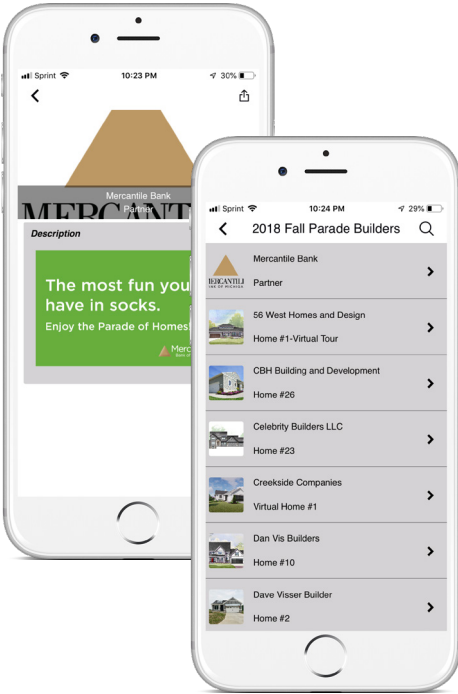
Sprint 10:23 PM 30%

Mercantile Bank

Partner

MERCANTILE

Description

The most fun you have in socks.

Enjoy the Parade of Homes

Mercantile

Sprint 10:24 PM 29%

2018 Fall Parade Builders

Mercantile Bank

Partner

56 West Homes and Design

Home #1-Virtual Tour

CBH Building and Development

Home #26

Celebrity Builders LLC

Home #23

Creekside Companies

Virtual Home #1

Dan Vis Builders

Home #10

Dave Visser Builder

Home #2